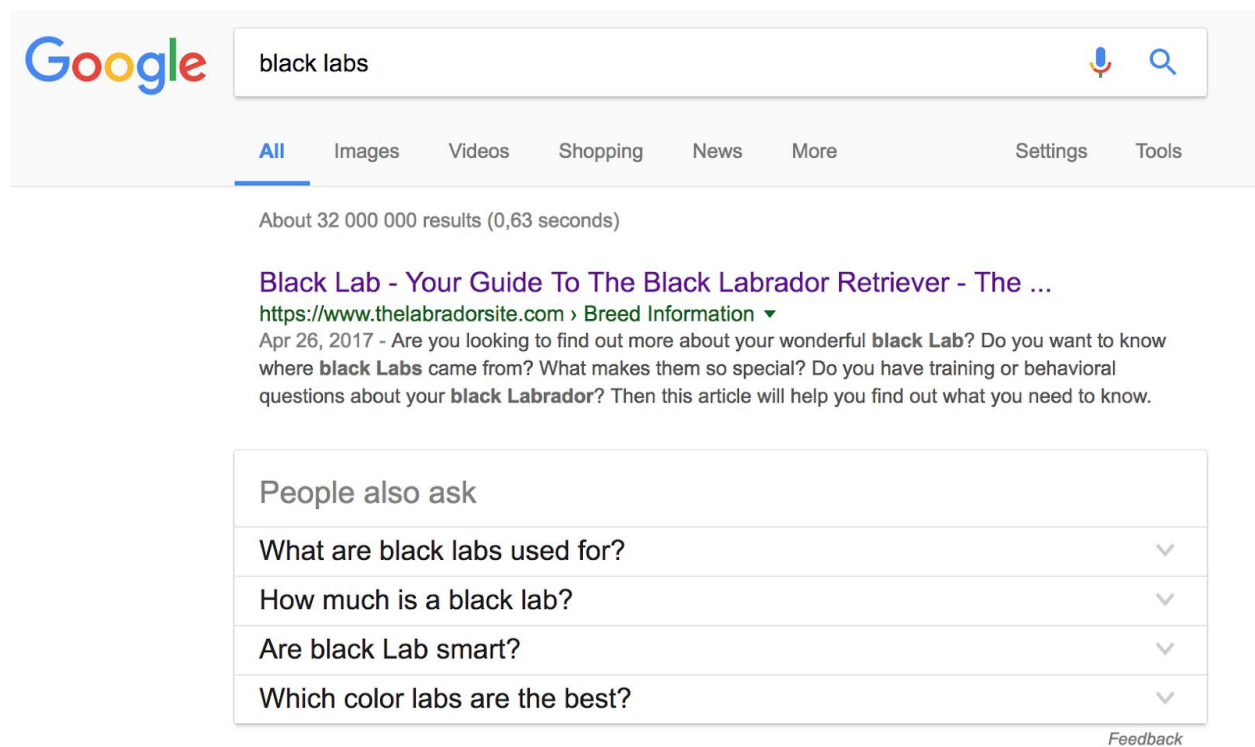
Google

black labs

All Images Videos Shopping News More Settings Tools

About 32 000 000 results (0,63 seconds)

Black Lab - Your Guide To The Black Labrador Retriever - The ...
https://www.thelabradorsite.com › Breed Information ▾
Apr 26, 2017 - Are you looking to find out more about your wonderful **black Lab**? Do you want to know where **black Labs** came from? What makes them so special? Do you have training or behavioral questions about your **black Labrador**? Then this article will help you find out what you need to know.

People also ask

What are black labs used for?

How much is a black lab?

Are black Lab smart?

Which color labs are the best?

Feedback